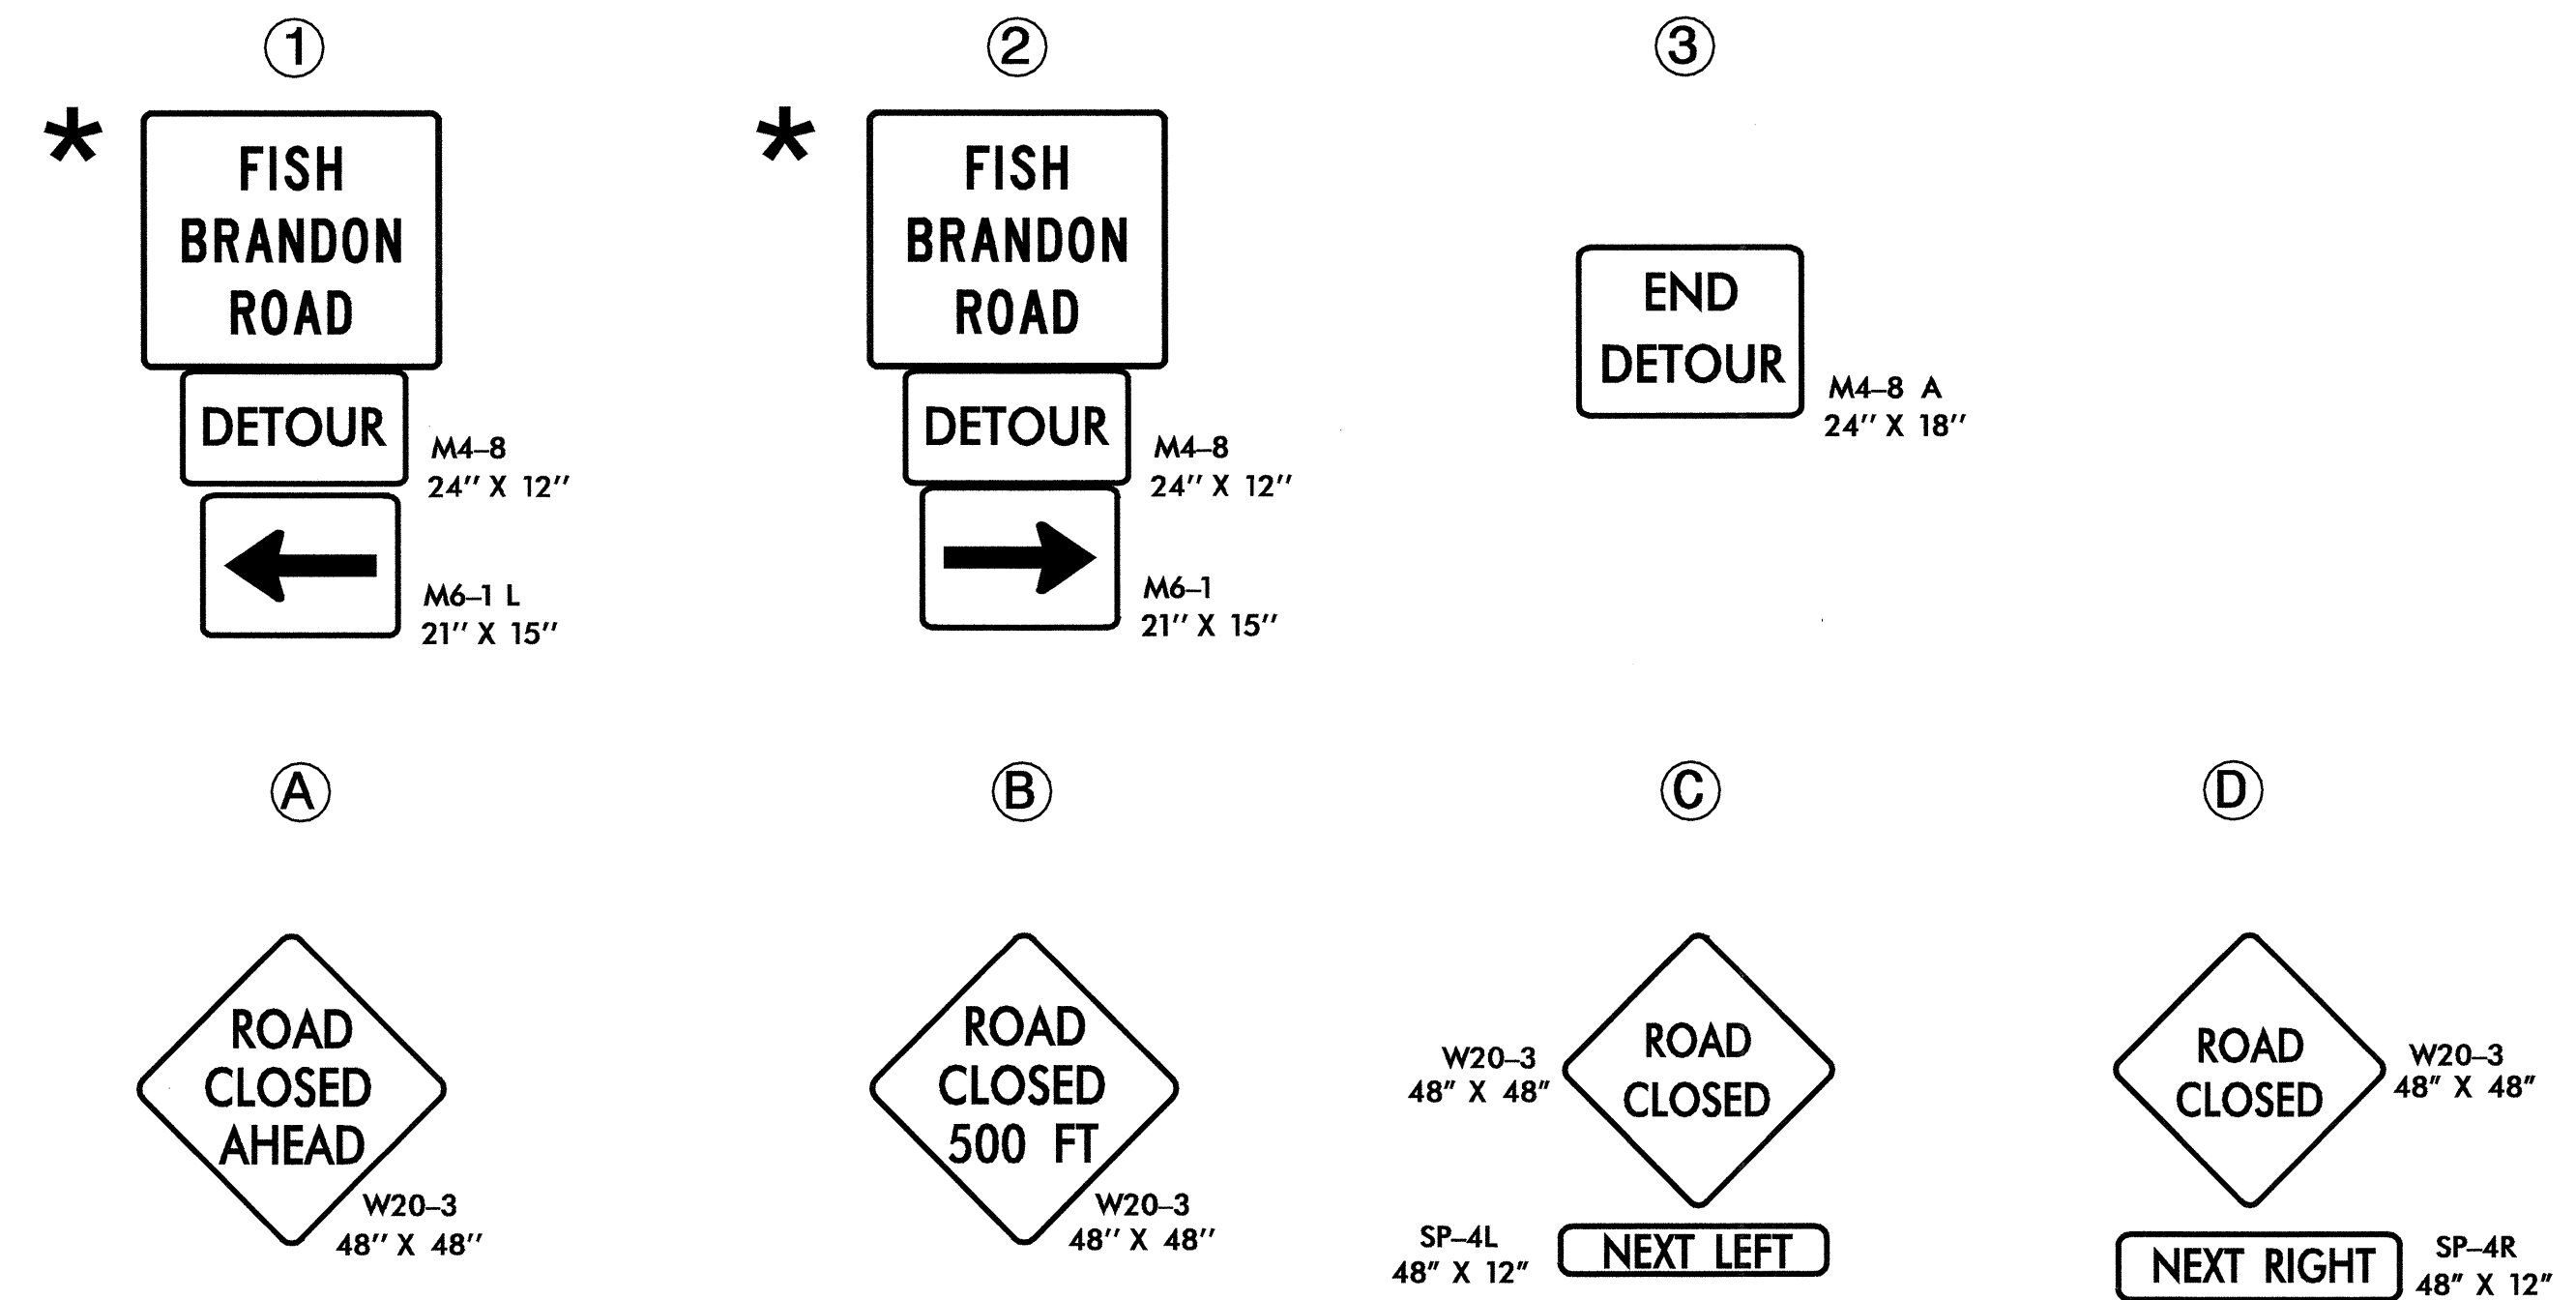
①

*

FISH BRANDON ROAD

DETOUR

M4–8
24″ X 12″

M6–1 L
21″ X 15″

②

*

FISH BRANDON ROAD

DETOUR

M4–8
24″ X 12″

M6–1
21″ X 15″

③

END DETOUR

M4–8 A
24″ X 18″

Ⓐ

ROAD CLOSED AHEAD

W20–3
48″ X 48″

Ⓑ

ROAD CLOSED 500 FT

W20–3
48″ X 48″

Ⓒ

W20–3
48″ X 48″

ROAD CLOSED

SP–4L
48″ X 12″

NEXT LEFT

Ⓓ

ROAD CLOSED

W20–3
48″ X 48″

NEXT RIGHT

SP–4R
48″ X 12″